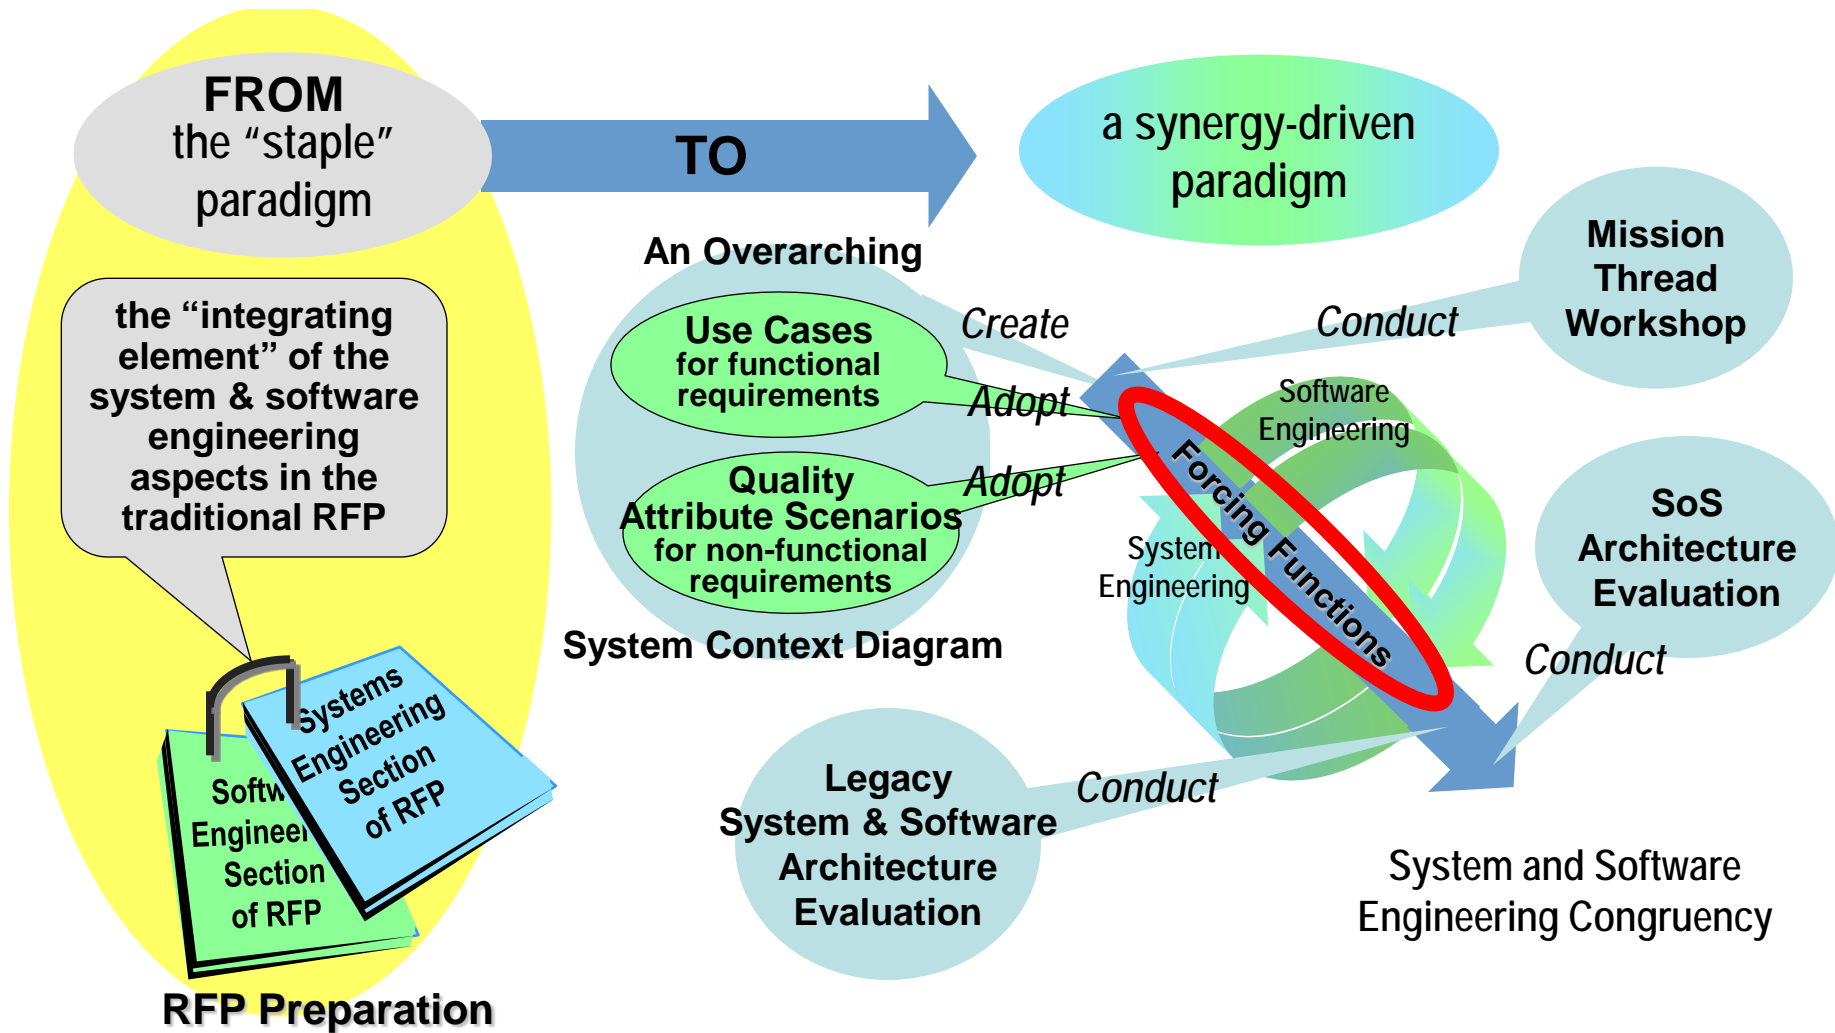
FROM
the “staple” paradigm

TO

a synergy-driven paradigm

the “integrating element” of the system & software engineering aspects in the traditional RFP

Softw
Engineer
Section
of RFP

Systems Engineering Section of RFP

RFP Preparation

An Overarching

Use Cases for functional requirements

Quality Attribute Scenarios for non-functional requirements

System Context Diagram

Create

Adopt

Adopt

Conduct

Mission Thread Workshop

Software Engineering

System Engineering

Forcing Functions

SoS Architecture Evaluation

Conduct

Legacy System & Software Architecture Evaluation

Conduct

System and Software Engineering Congruency